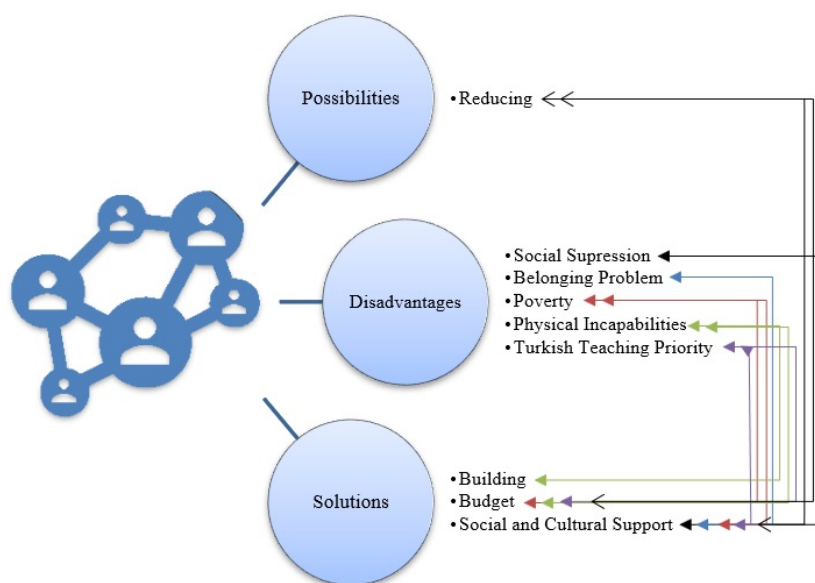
Possibilities

• Reducing

Disadvantages

• Social Supression
• Belonging Problem
• Poverty
• Physical Incapabilities
• Turkish Teaching Priority

Solutions

• Building
• Budget
• Social and Cultural Support